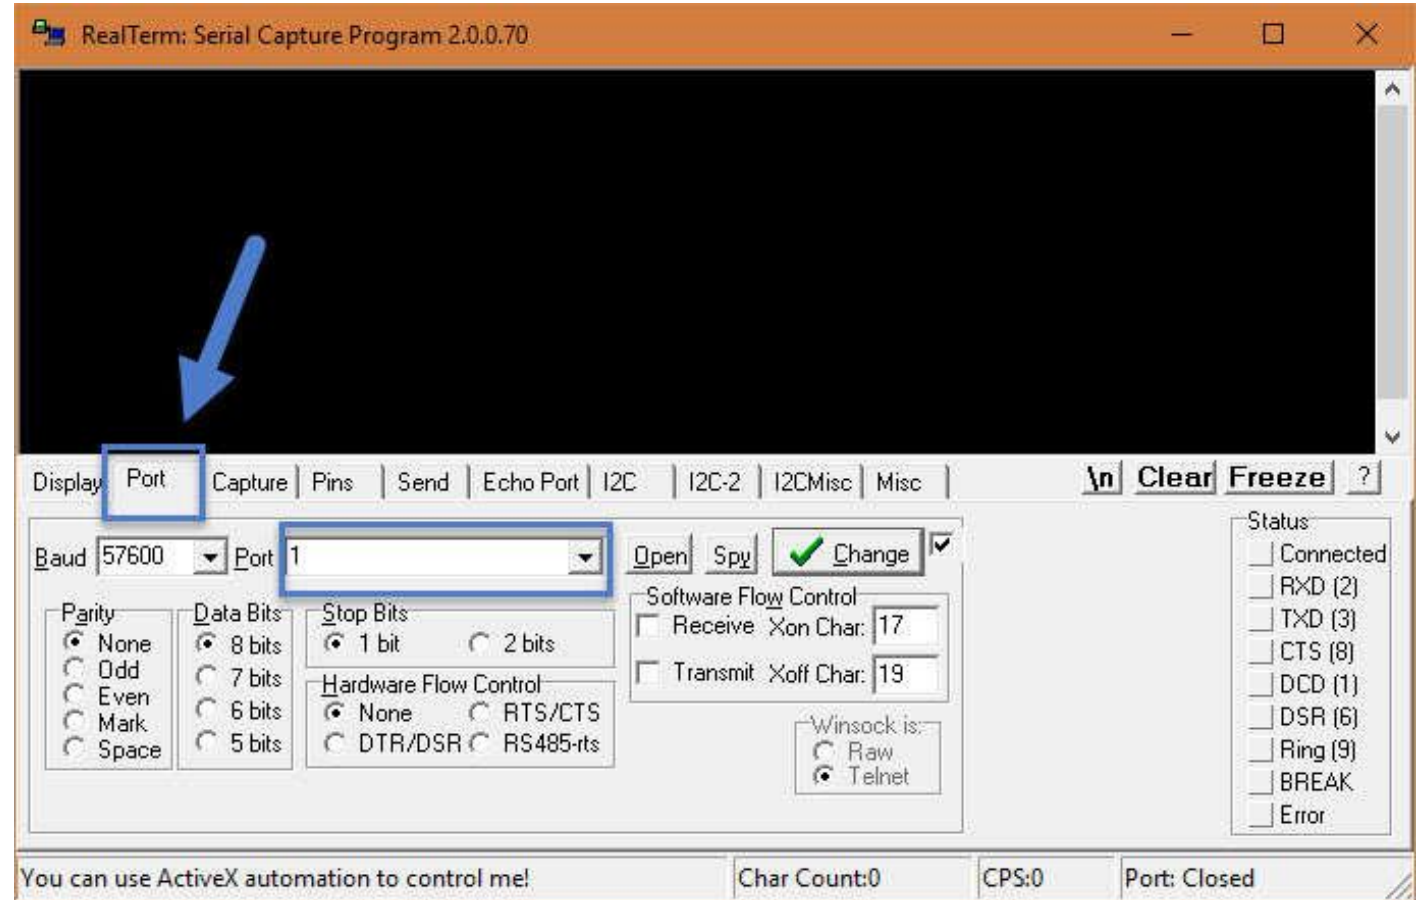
RealTerm: Serial Capture Program 2.0.0.70

Display Port Capture Pins Send Echo Port I2C I2C-2 I2CMisc Misc

\n Clear Freeze ?

Baud 57600 Port 1

Open Spy Change

Parity
None
Odd
Even
Mark
Space

Data Bits
8 bits
7 bits
6 bits
5 bits

Stop Bits
1 bit
2 bits

Hardware Flow Control
None
RTS/CTS
DTR/DSR
RS485-rts

Software Flow Control
Receive Xon Char: 17
Transmit Xoff Char: 19

Winsock is:
Raw
Telnet

Status
Connected
RXD (2)
TXD (3)
CTS (8)
DCD (1)
DSR (6)
Ring (9)
BREAK
Error

You can use ActiveX automation to control me!
Char Count:0
CPS:0
Port: Closed